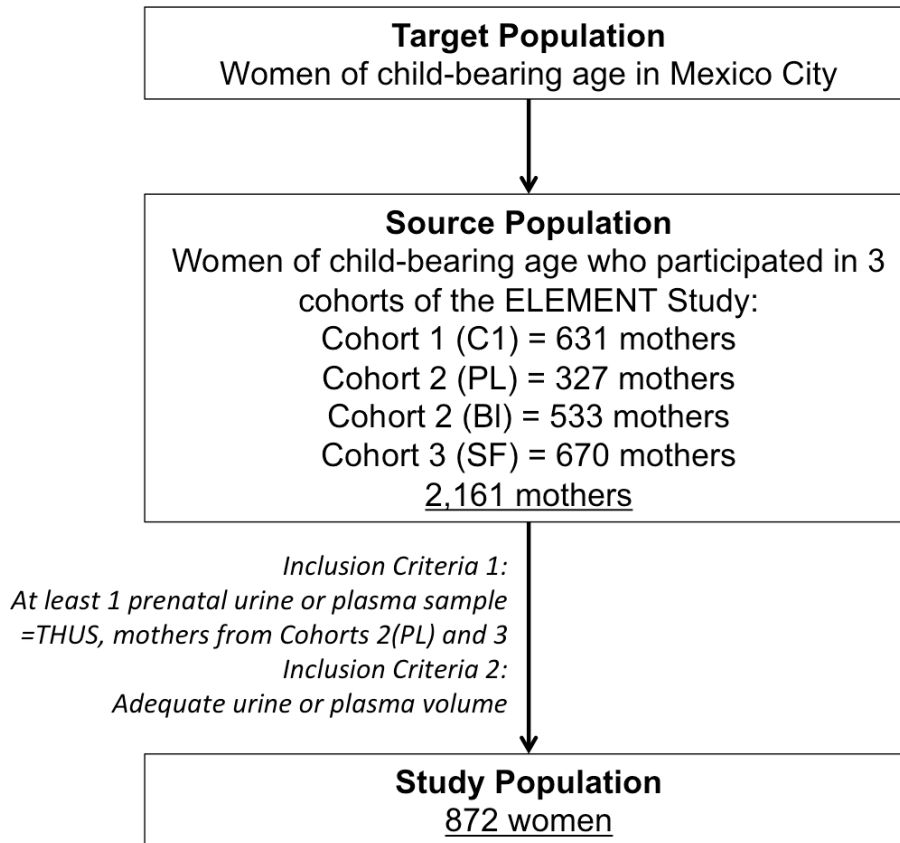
**Target Population**
Women of child-bearing age in Mexico City

**Source Population**
Women of child-bearing age who participated in 3 cohorts of the ELEMENT Study:
Cohort 1 (C1) = 631 mothers
Cohort 2 (PL) = 327 mothers
Cohort 2 (BI) = 533 mothers
Cohort 3 (SF) = 670 mothers
2,161 mothers

*Inclusion Criteria 1:*
*At least 1 prenatal urine or plasma sample*
*=THUS, mothers from Cohorts 2(PL) and 3*
*Inclusion Criteria 2:*
*Adequate urine or plasma volume*

**Study Population**
872 women